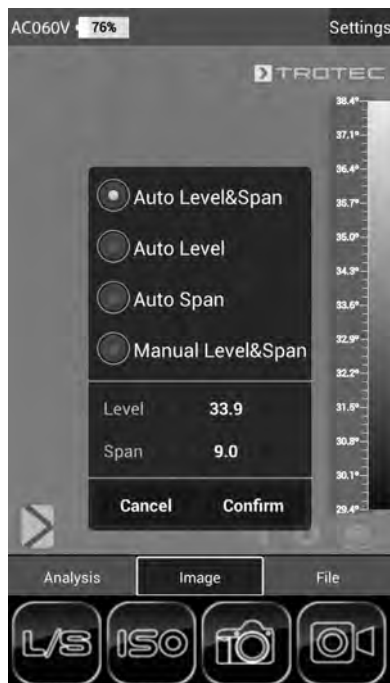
AC060V 76%
Settings
TROTEC
38.4°
37.1°
36.4°
35.7°
35.0°
34.3°
33.6°
32.9°
32.2°
31.5°
30.8°
30.1°
29.4°

Auto Level&Span
Auto Level
Auto Span
Manual Level&Span

Level 33.9
Span 9.0

Cancel Confirm

Analysis Image File

L/S ISO